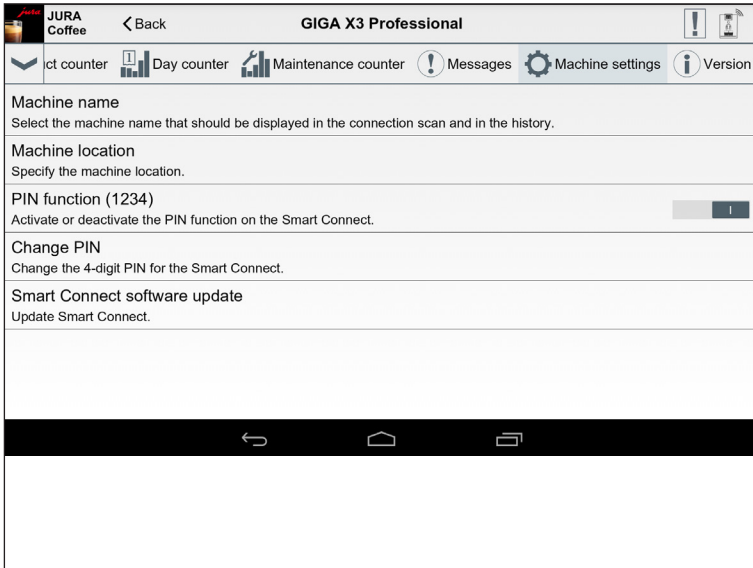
JURA Coffee
Back
GIGA X3 Professional

ct counter
Day counter
Maintenance counter
Messages
Machine settings
Version

Machine name
Select the machine name that should be displayed in the connection scan and in the history.

Machine location
Specify the machine location.

PIN function (1234)
Activate or deactivate the PIN function on the Smart Connect.

I

Change PIN
Change the 4-digit PIN for the Smart Connect.

Smart Connect software update
Update Smart Connect.